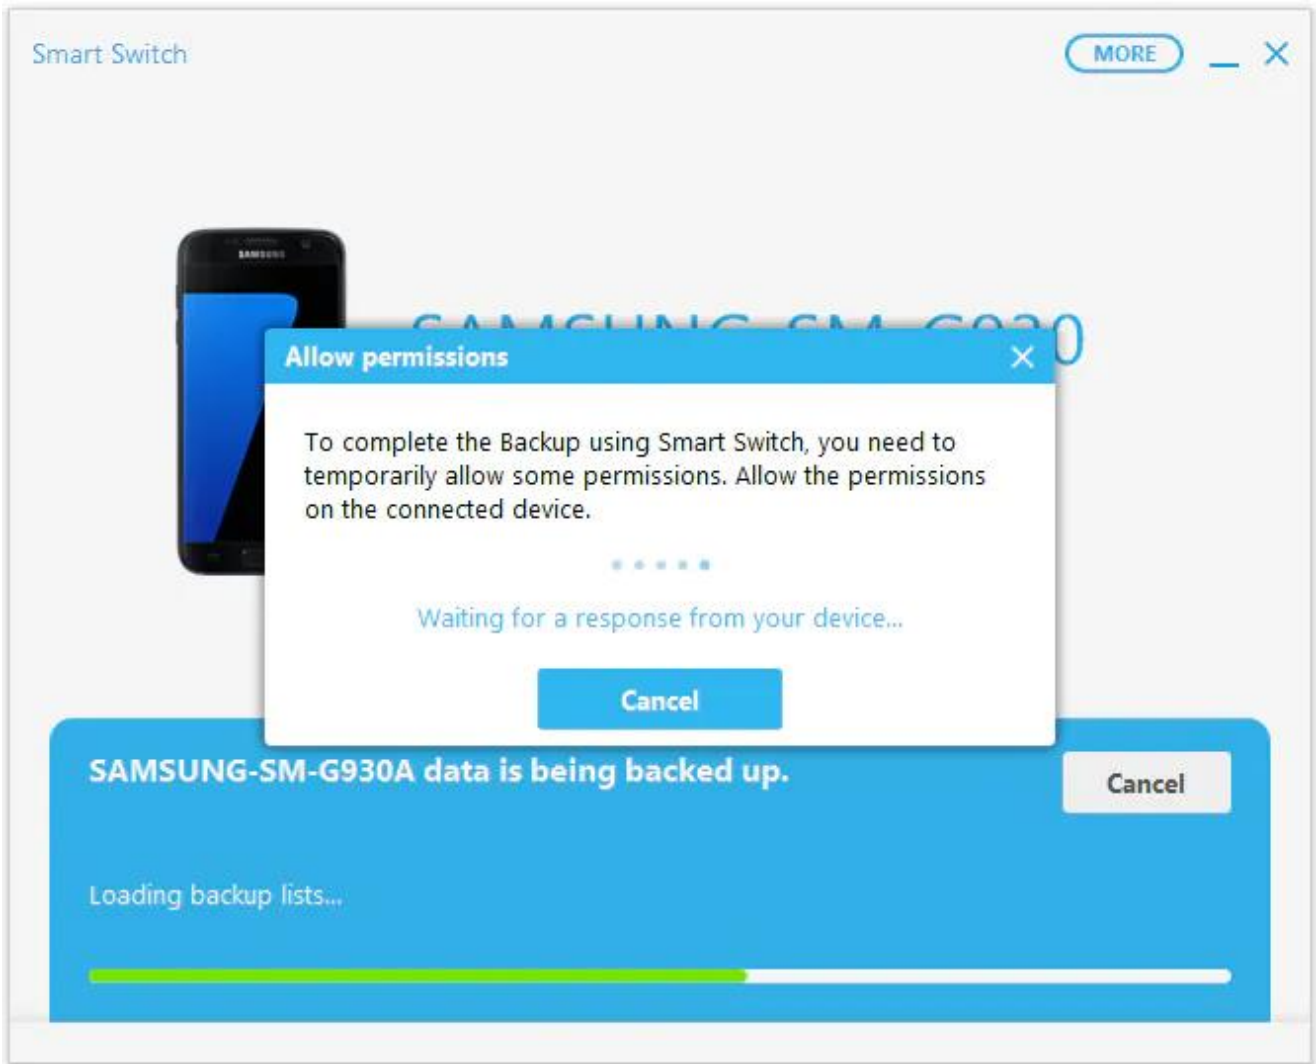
Smart Switch

MORE

SAMSUNG

SAMSUNG-SM-G930

Allow permissions

To complete the Backup using Smart Switch, you need to temporarily allow some permissions. Allow the permissions on the connected device.

Waiting for a response from your device...

Cancel

SAMSUNG-SM-G930A data is being backed up.

Cancel

Loading backup lists...